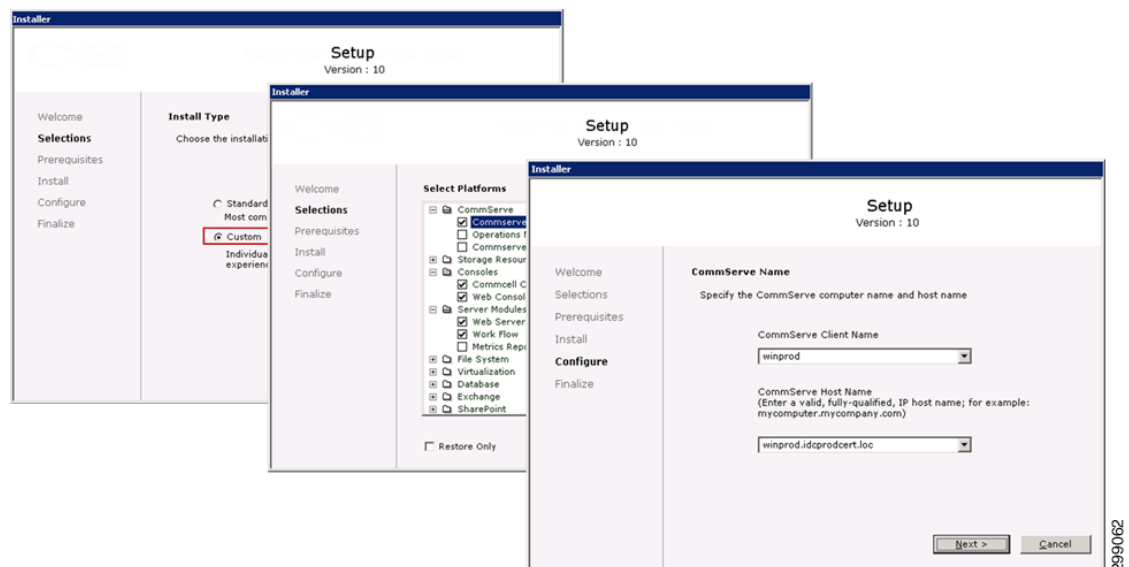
Installer

Setup
Version : 10

Welcome
Selections
Prerequisites
Install
Configure
Finalize

Install Type
Choose the installati

Standard
Most com

Custom
Individua
experien

Installer

Setup
Version : 10

Welcome
Selections
Prerequisites
Install
Configure
Finalize

Select Platforms
CommServe
Commserve
Operations I
Commserve
Storage Resour
Consoles
Commcell C
Web Consol
Server Modules
Web Server
Work Flow
Metrics Repo
File System
Virtualization
Database
Exchange
SharePoint

Restore Only

Installer

Setup
Version : 10

Welcome
Selections
Prerequisites
Install
Configure
Finalize

CommServe Name
Specify the CommServe computer name and host name

CommServe Client Name
winprod

CommServe Host Name
(Enter a valid, fully-qualified, IP host name; for example: mycomputer.mycompany.com)

winprod.idcprodcert.loc

Next >
Cancel

299062